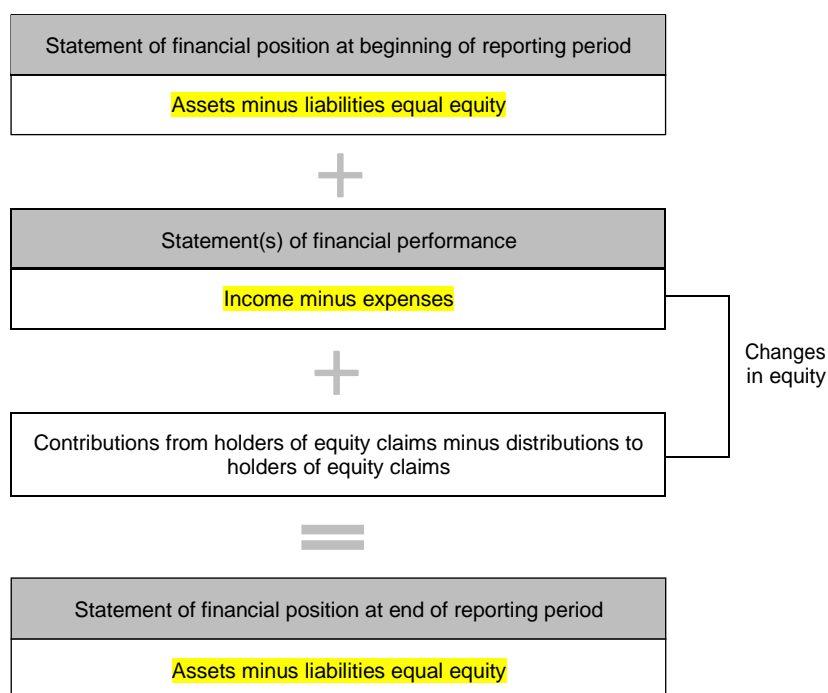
Statement of financial position at beginning of reporting period

Assets minus liabilities equal equity

+

Statement(s) of financial performance

Income minus expenses

+

Contributions from holders of equity claims minus distributions to holders of equity claims

Changes in equity

=

Statement of financial position at end of reporting period

Assets minus liabilities equal equity